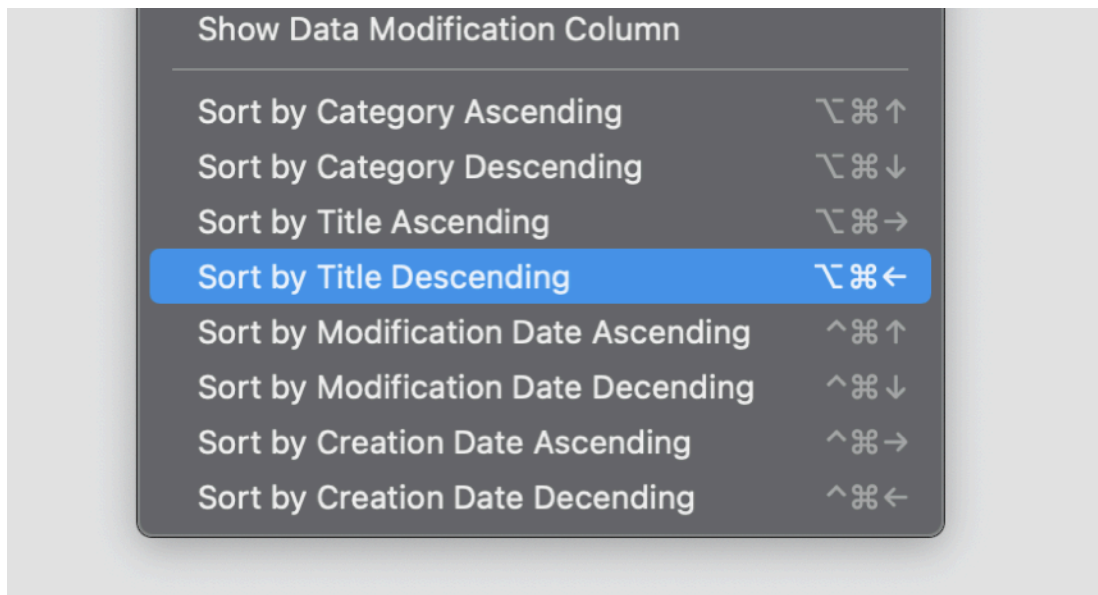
Show Data Modification Column

Sort by Category Ascending ⌥⌘↑
Sort by Category Descending ⌥⌘↓
Sort by Title Ascending ⌥⌘→
Sort by Title Descending ⌥⌘←
Sort by Modification Date Ascending ^⌘↑
Sort by Modification Date Decending ^⌘↓
Sort by Creation Date Ascending ^⌘→
Sort by Creation Date Decending ^⌘←